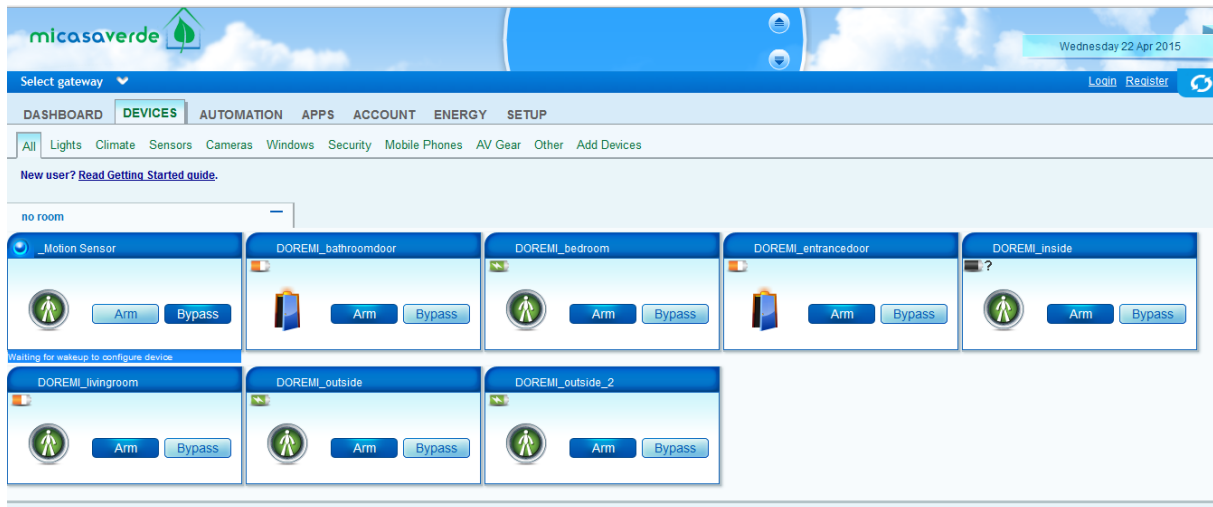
micasaverde

Wednesday 22 Apr 2015

Select gateway

Login Register

DASHBOARD DEVICES AUTOMATION APPS ACCOUNT ENERGY SETUP

All Lights Climate Sensors Cameras Windows Security Mobile Phones AV Gear Other Add Devices

New user? Read Getting Started guide.

no room

_Motion Sensor
Arm Bypass
Waiting for wakeup to configure device

DOREMI_bathroomdoor
Arm Bypass

DOREMI_bedroom
Arm Bypass

DOREMI_entrancedoor
Arm Bypass

DOREMI_inside
?
Arm Bypass

DOREMI_livingroom
Arm Bypass

DOREMI_outside
Arm Bypass

DOREMI_outside_2
Arm Bypass